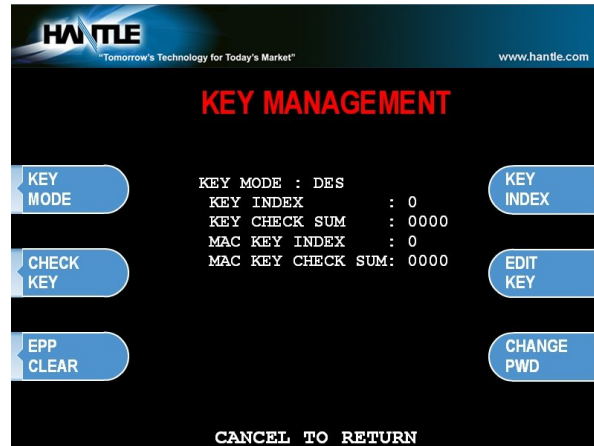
HANTLE
"Tomorrow's Technology for Today's Market"
www.hantle.com

KEY MANAGEMENT

KEY MODE

CHECK KEY

EPP CLEAR

KEY MODE : DES
KEY INDEX : 0
KEY CHECK SUM : 0000
MAC KEY INDEX : 0
MAC KEY CHECK SUM: 0000

KEY INDEX

EDIT KEY

CHANGE PWD

CANCEL TO RETURN